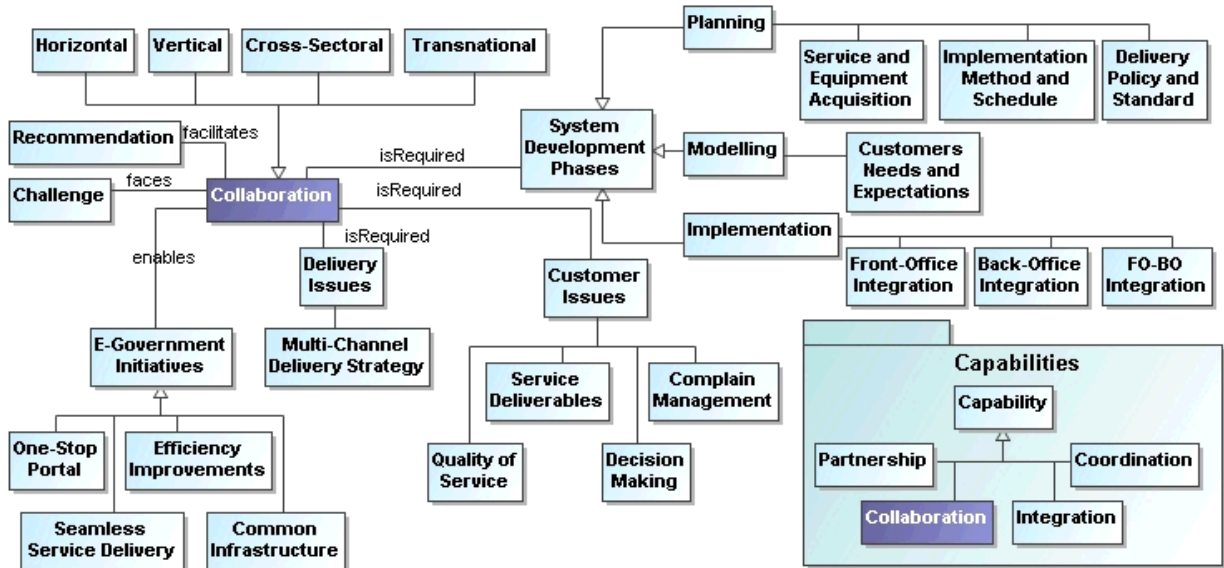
Horizontal
Vertical
Cross-Sectoral
Transnational

Planning
Service and Equipment Acquisition
Implementation Method and Schedule
Delivery Policy and Standard

Recommendation
facilitates
System Development Phases
Modelling
Customers Needs and Expectations
isRequired
Challenge
faces
Collaboration
isRequired
isRequired
enables
Delivery Issues
Customer Issues
Implementation
Front-Office Integration
Back-Office Integration
FO-BO Integration

E-Government Initiatives
Multi-Channel Delivery Strategy
Service Deliverables
Complain Management

Capabilities
Capability
One-Stop Portal
Efficiency Improvements
Quality of Service
Decision Making
Partnership
Coordination
Seamless Service Delivery
Common Infrastructure
Collaboration
Integration